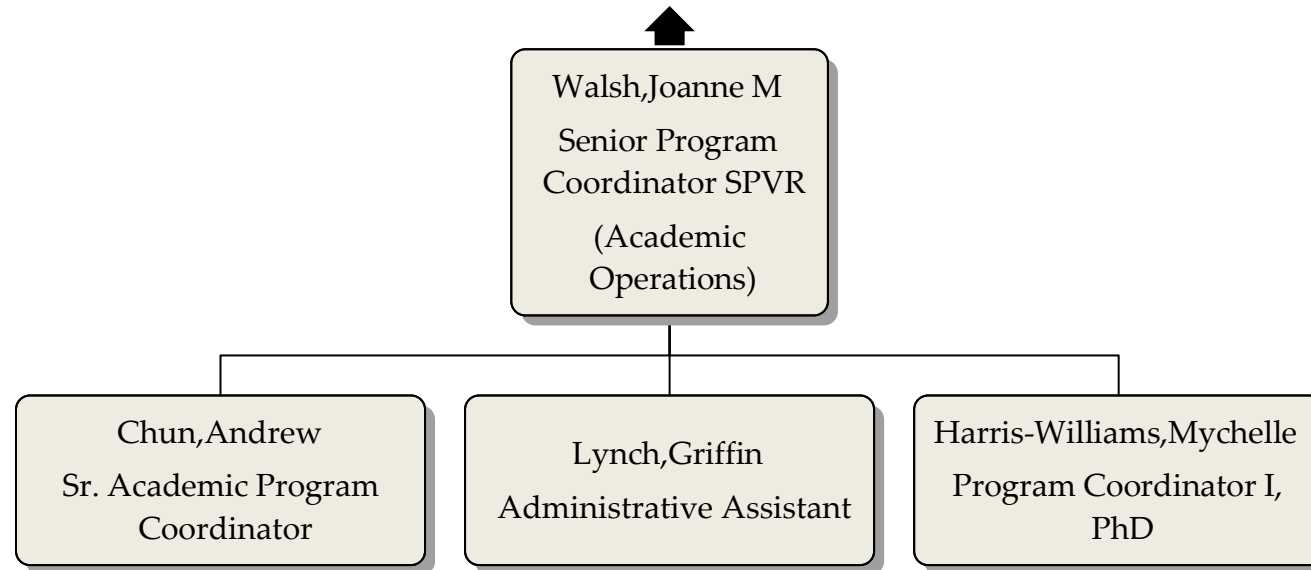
Walsh,Joanne M
Senior Program Coordinator SPVR
(Academic Operations)

Chun,Andrew
Sr. Academic Program Coordinator

Lynch,Griffin
Administrative Assistant

Harris-Williams,Mychelle
Program Coordinator I, PhD